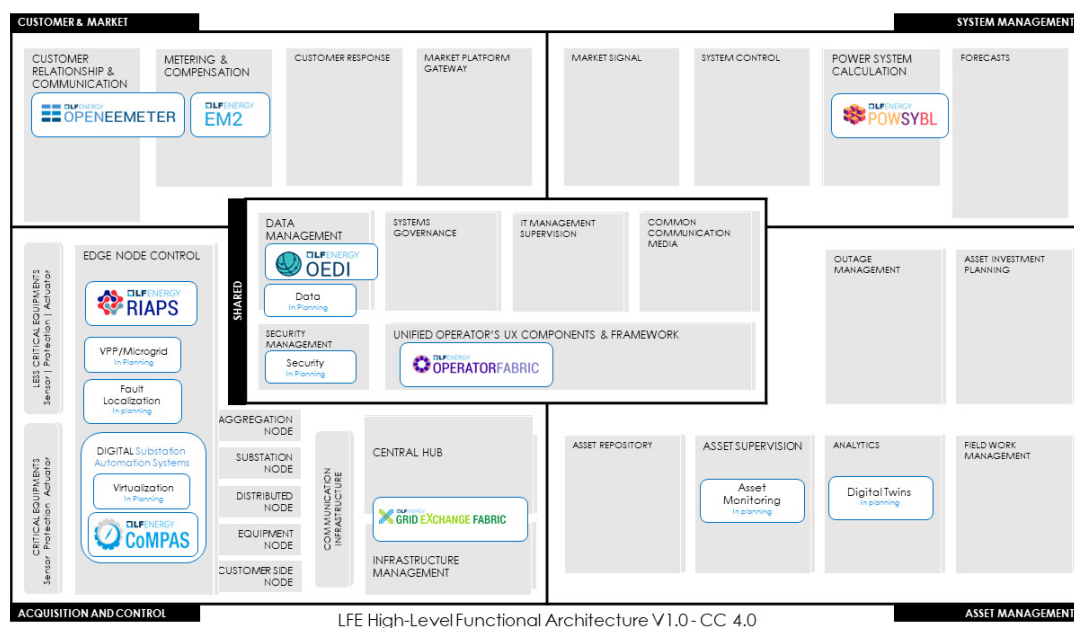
CUSTOMER & MARKET

SYSTEM MANAGEMENT

CUSTOMER RELATIONSHIP & COMMUNICATION

LF ENERGY OPENEEMETER

METERING & COMPENSATION

LF ENERGY EM2

CUSTOMER RESPONSE

MARKET PLATFORM GATEWAY

MARKET SIGNAL

SYSTEM CONTROL

POWER SYSTEM CALCULATION

LF ENERGY POWSYBL

FORECASTS

SHARED

DATA MANAGEMENT

LF ENERGY OEDI

Data
In Planning

SYSTEMS GOVERNANCE

IT MANAGEMENT SUPERVISION

COMMON COMMUNICATION MEDIA

SECURITY MANAGEMENT

Security
In Planning

UNIFIED OPERATOR'S UX COMPONENTS & FRAMEWORK

LF ENERGY OPERATORFABRIC

OUTAGE MANAGEMENT

ASSET INVESTMENT PLANNING

LESS CRITICAL EQUIPMENTS
Sensor | Protection | Actuator

EDGE NODE CONTROL

LF ENERGY RIAPS

VPP/Microgrid
In Planning

Fault Localization
In planning

CRITICAL EQUIPMENTS
Sensor Protection Actuator

DIGITAL Substation Automation Systems

Virtualization
In Planning

LF ENERGY CoMPAS

AGGREGATION NODE

SUBSTATION NODE

DISTRIBUTED NODE

EQUIPMENT NODE

CUSTOMER SIDE NODE

COMMUNICATION INFRASTRUCTURE

CENTRAL HUB

LF ENERGY GRID EXCHANGE FABRIC

INFRASTRUCTURE MANAGEMENT

ASSET REPOSITORY

ASSET SUPERVISION

Asset Monitoring
In planning

ANALYTICS

Digital Twins
In planning

FIELD WORK MANAGEMENT

ACQUISITION AND CONTROL

LFE High-Level Functional Architecture V1.0 - CC 4.0

ASSET MANAGEMENT